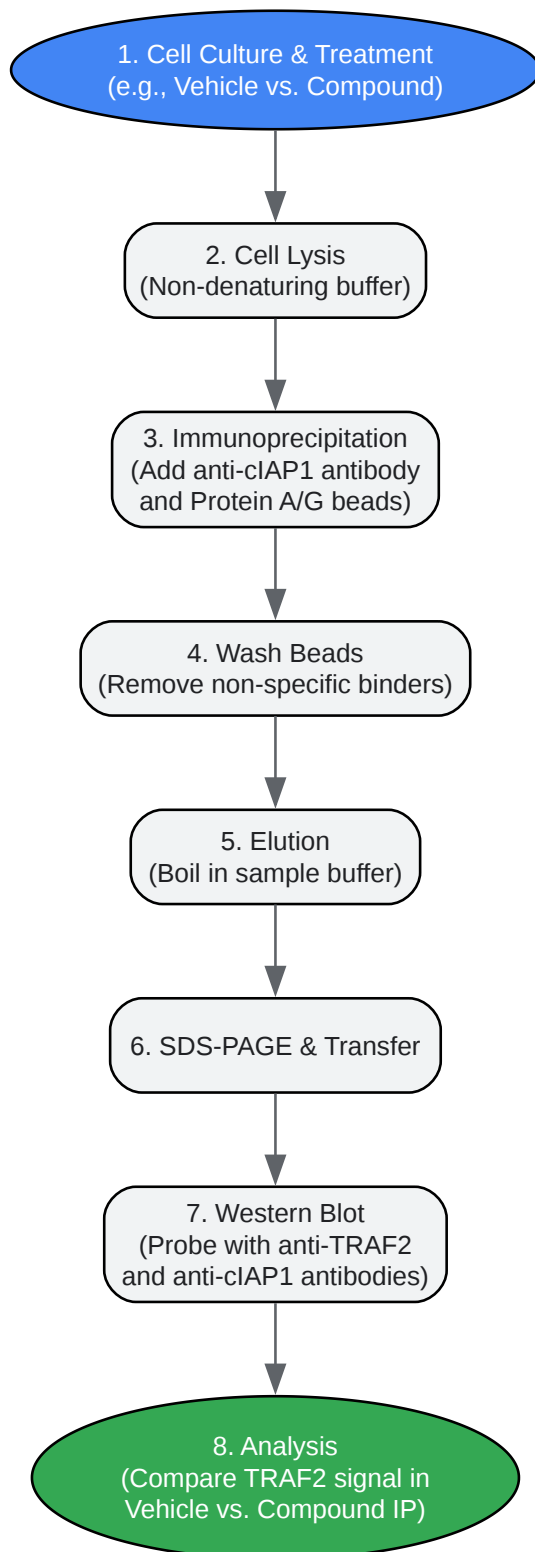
1. Cell Culture & Treatment
(e.g., Vehicle vs. Compound)

2. Cell Lysis
(Non-denaturing buffer)

3. Immunoprecipitation
(Add anti-cIAP1 antibody and Protein A/G beads)

4. Wash Beads
(Remove non-specific binders)

5. Elution
(Boil in sample buffer)

6. SDS-PAGE & Transfer

7. Western Blot
(Probe with anti-TRAF2 and anti-cIAP1 antibodies)

8. Analysis
(Compare TRAF2 signal in Vehicle vs. Compound IP)